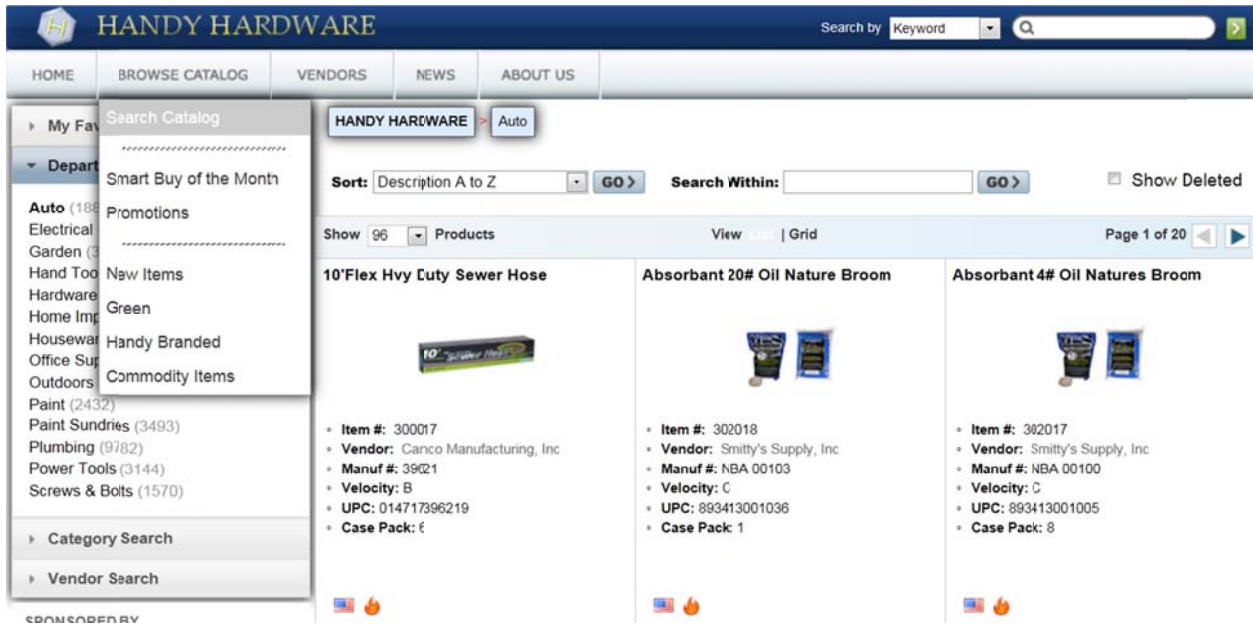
HANDY HARDWARE

Search by Keyword

HOME BROWSE CATALOG VENDORS NEWS ABOUT US

My Fav

Depart

Search Catalog

Smart Buy of the Month
Promotions

New Items
Green
Handy Branded
Commodity Items

Auto (188
Electrical
Garden (3
Hand Too
Hardware
Home Imp
Housewar
Office Sup
Outdoors
Paint (2432)
Paint Sundries (3493)
Plumbing (9782)
Power Tools (3144)
Screws & Bolts (1570)

Category Search

Vendor Search

SPONSORED BY

HANDY HARDWARE > Auto

Sort: Description A to Z GO> Search Within: GO> Show Deleted

Show 96 Products View | Grid Page 1 of 20

10'Flex Hvy Duty Sewer Hose
- Item #: 300017
- Vendor: Canco Manufacturing, Inc
- Manuf #: 39021
- Velocity: B
- UPC: 014717396219
- Case Pack: 6

Absorbant 20# Oil Nature Broom
- Item #: 302018
- Vendor: Smitty's Supply, Inc
- Manuf #: NBA 00103
- Velocity: C
- UPC: 893413001036
- Case Pack: 1

Absorbant 4# Oil Natures Broom
- Item #: 302017
- Vendor: Smitty's Supply, Inc
- Manuf #: NBA 00100
- Velocity: C
- UPC: 893413001005
- Case Pack: 8